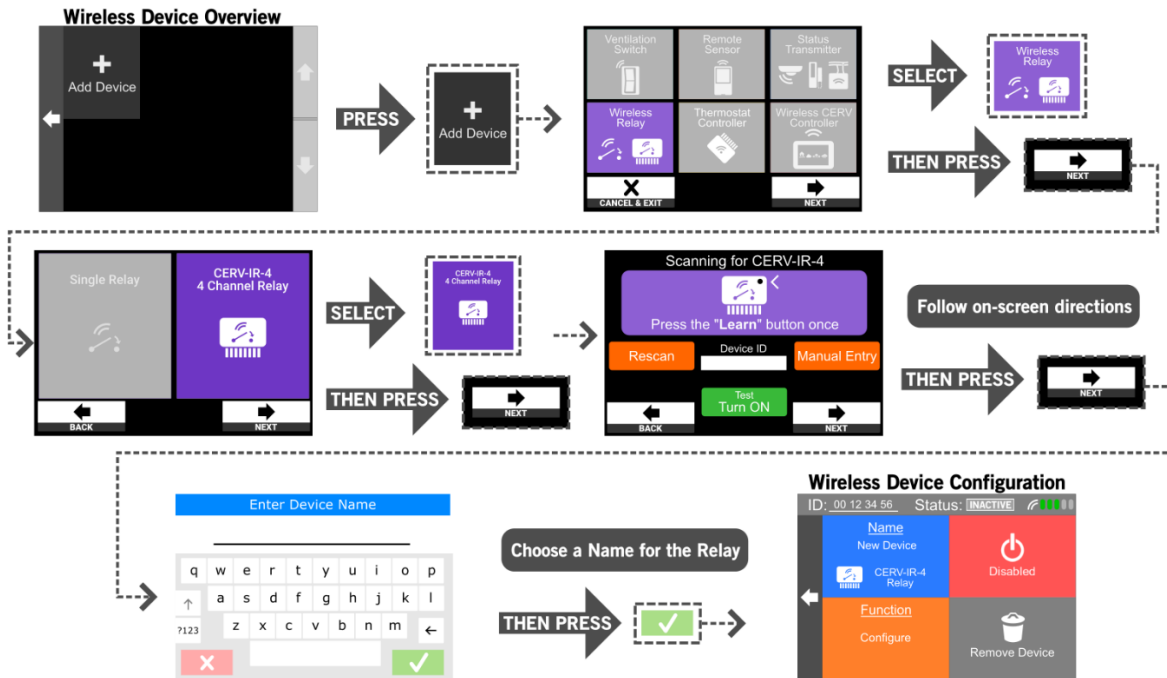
Wireless Device Overview

Add Device

PRESS

Add Device

Ventilation Switch

Remote Sensor

Status Transmitter

Wireless Relay

Thermostat Controller

Wireless CERV Controller

CANCEL & EXIT

NEXT

SELECT

Wireless Relay

THEN PRESS

NEXT

Single Relay

CERV-IR-4
4 Channel Relay

BACK

NEXT

SELECT

CERV-IR-4
4 Channel Relay

THEN PRESS

NEXT

Scanning for CERV-IR-4

Press the "Learn" button once

Rescan

Device ID

Manual Entry

Test
Turn ON

BACK

NEXT

Follow on-screen directions

THEN PRESS

NEXT

Enter Device Name

q w e r t y u i o p
a s d f g h j k l
?123 z x c v b n m

Choose a Name for the Relay

THEN PRESS

Wireless Device Configuration

ID: 00 12 34 56 Status: INACTIVE

Name
New Device

CERV-IR-4
Relay

Disabled

Function
Configure

Remove Device